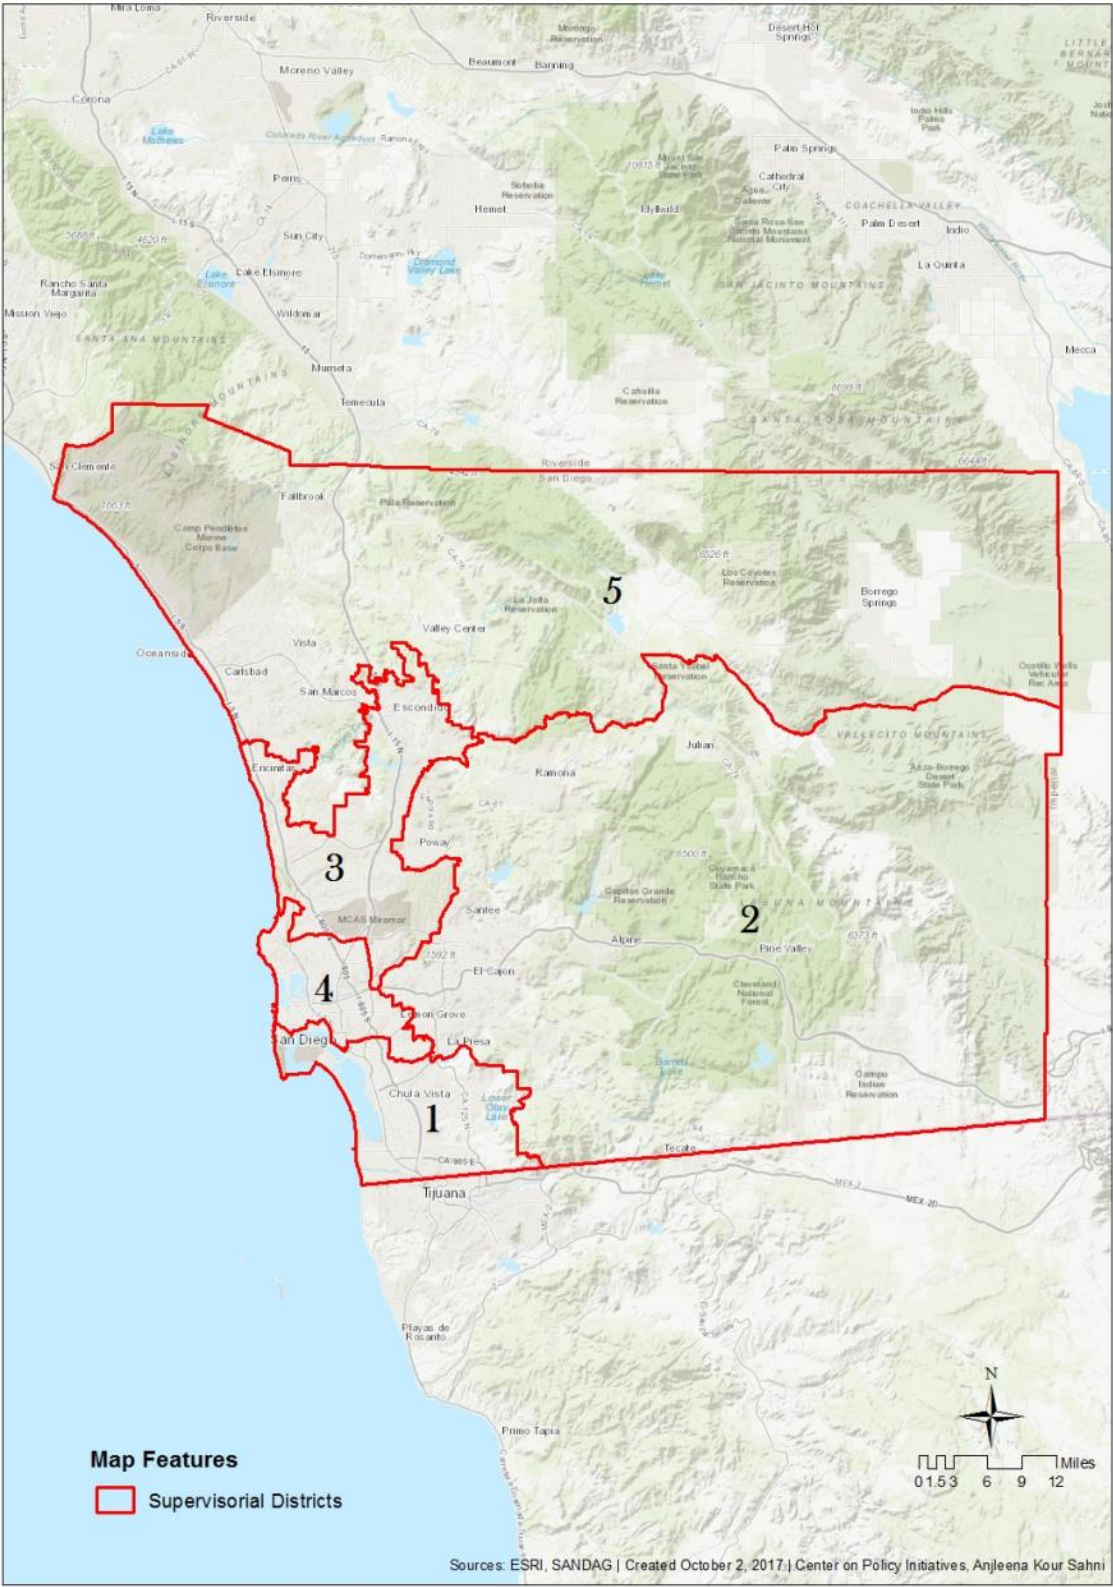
Mira Loma
Riverside
Morongo Reservation
Desert Hot Springs
Moreno Valley
Beaumont
Banning
Corona
Lake Mathews
Colorado River Aqueduct
Ramona
Perris
Soboba Reservation
Hemet
Mount San Jacinto State Park
Idyllwild
Palm Springs
Cathedral City
Agua Caliente
Santa Rosa-San Jacinto Mountains National Monument
Indio Hills Palms Park
COACHELLA VALLEY
Palm Desert
Indio
La Quinta
Sun City
Diamond Valley Lake
Lake Hemet
SAN JACINTO MOUNTAINS
Rancho Santa Margarita
Lake Elsinore
Lake Elsinore
Mission Viejo
Wildomar
SANTA ANA MOUNTAINS
Murrieta
Temecula
Cahuilla Reservation
SANTA ROSA MOUNTAINS
Mecca
San Clemente
Riverside
San Diego
Fallbrook
Pala Reservation
Camp Pendleton Marine Corps Base
Los Coyotes Reservation
Borrego Springs
La Jolla Reservation
5
Valley Center
Vista
Oceanside
Carlsbad
San Marcos
Santa Ysabel Reservation
Ocotillo Wells Vehicular Rec Area
Escondido
Julian
VALLECITO MOUNTAINS
Encinitas
Ramona
Anza-Borrego Desert State Park
Poway
3
Cuyamaca Rancho State Park
Capitan Grande Reservation
MCAS Miramar
Santee
LAGUNA MOUNTAINS
2
Alpine
Pine Valley
El Cajon
4
Cleveland National Forest
Lemon Grove
La Presa
San Diego
Barrett Lake
Chula Vista
Campo Indian Reservation
Lower Otay Lake
1
Tecate
Tijuana
MEX-2
MEX-2D
Playas de Rosarito
Primo Tapia
N
Miles
0 1.5 3 6 9 12
Map Features
Supervisorial Districts
Sources: ESRI, SANDAG | Created October 2, 2017 | Center on Policy Initiatives, Anjleena Kour Sahni